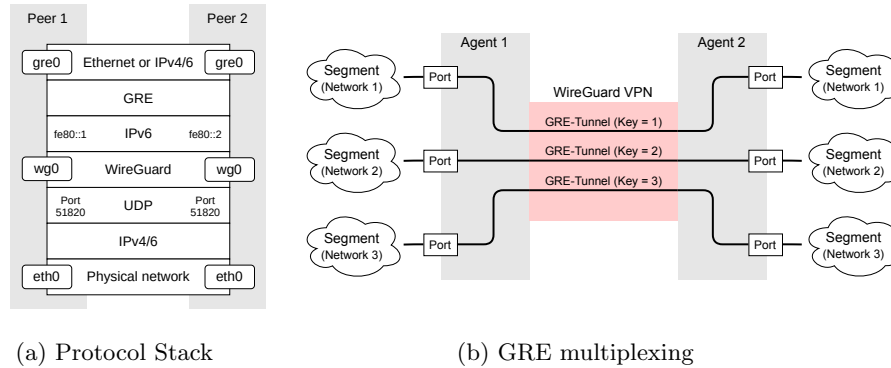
Peer 1

Peer 2

gre0 Ethernet or IPv4/6 gre0

GRE

fe80::1 IPv6 fe80::2

wg0 WireGuard wg0

Port 51820 UDP Port 51820

IPv4/6

eth0 Physical network eth0

Agent 1

Agent 2

Segment (Network 1)

Port

WireGuard VPN

Port

Segment (Network 1)

GRE-Tunnel (Key = 1)

Segment (Network 2)

Port

GRE-Tunnel (Key = 2)

Port

Segment (Network 2)

GRE-Tunnel (Key = 3)

Segment (Network 3)

Port

Port

Segment (Network 3)

(a) Protocol Stack

(b) GRE multiplexing